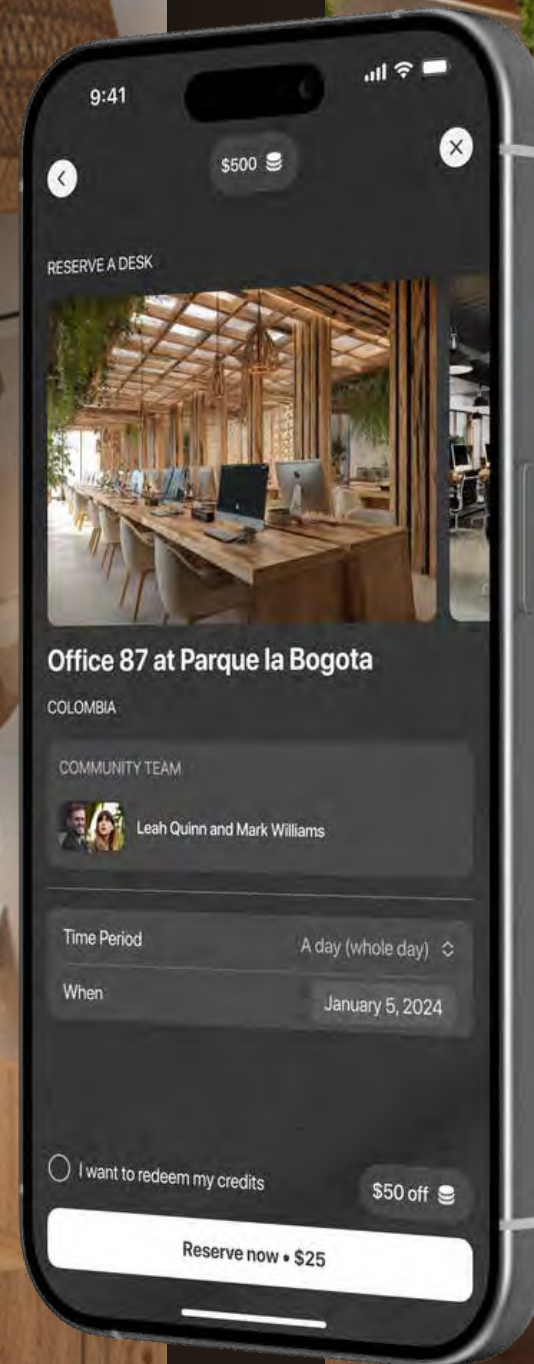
9:41

$500

RESERVE A DESK

Office 87 at Parque la Bogota

COLOMBIA

COMMUNITY TEAM

Leah Quinn and Mark Williams

| Time Period | A day (whole day) |
|---|---|
| When | January 5, 2024 |

I want to redeem my credits

$50 off

Reserve now • $25